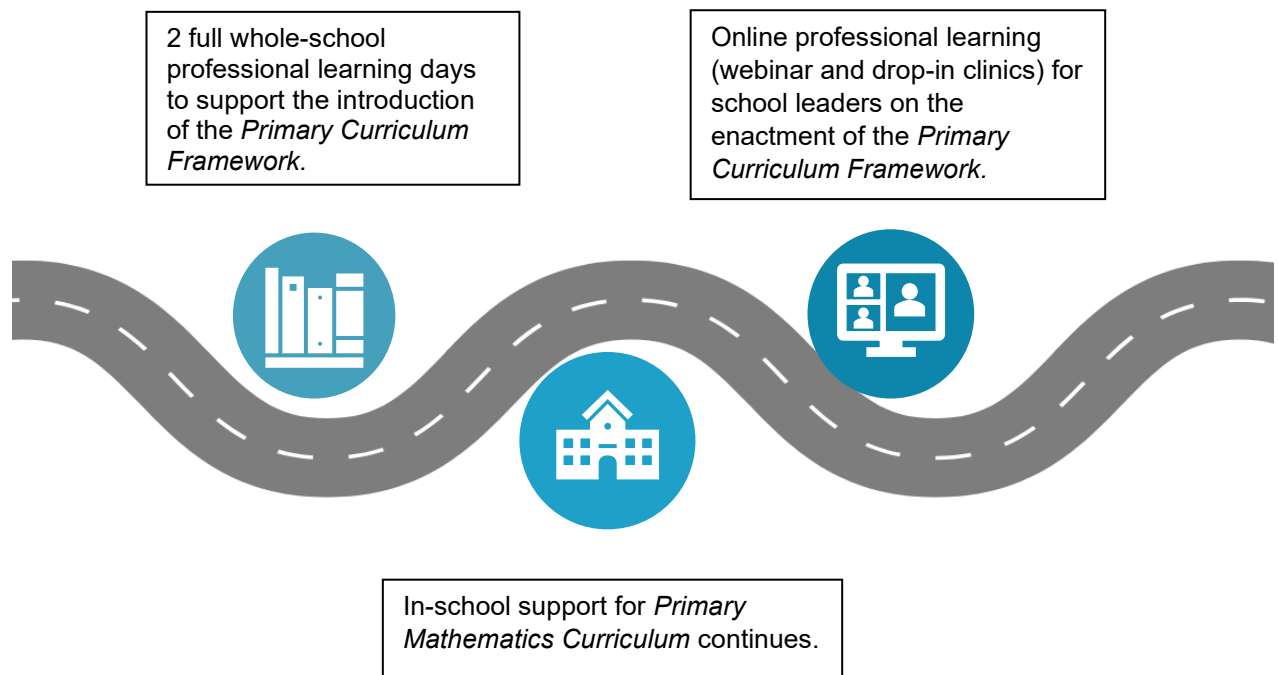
2 full whole-school professional learning days to support the introduction of the *Primary Curriculum Framework.*

Online professional learning (webinar and drop-in clinics) for school leaders on the enactment of the *Primary Curriculum Framework.*

In-school support for *Primary Mathematics Curriculum* continues.